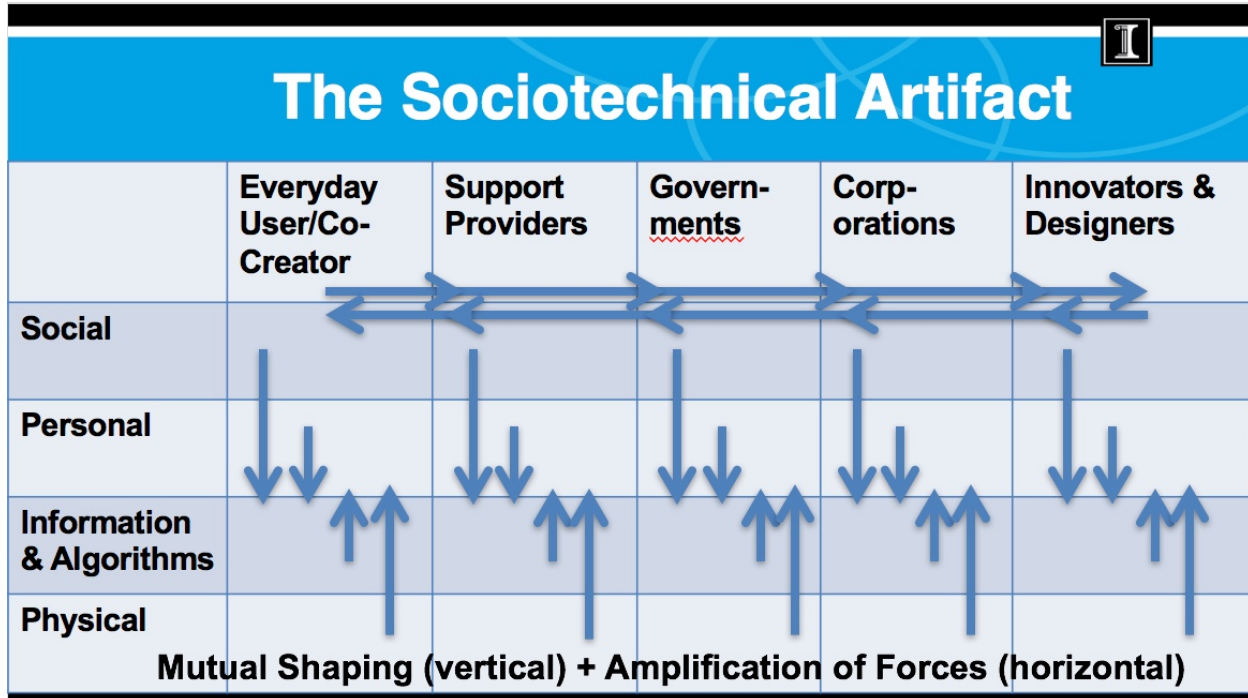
The Sociotechnical Artifact

| | Everyday User/Co-Creator | Support Providers | Governments | Corporations | Innovators & Designers |
|---|---|---|---|---|---|
| Social | | | | | |
| Personal | | | | | |
| Information & Algorithms | | | | | |
| Physical | | | | | |

Mutual Shaping (vertical) + Amplification of Forces (horizontal)